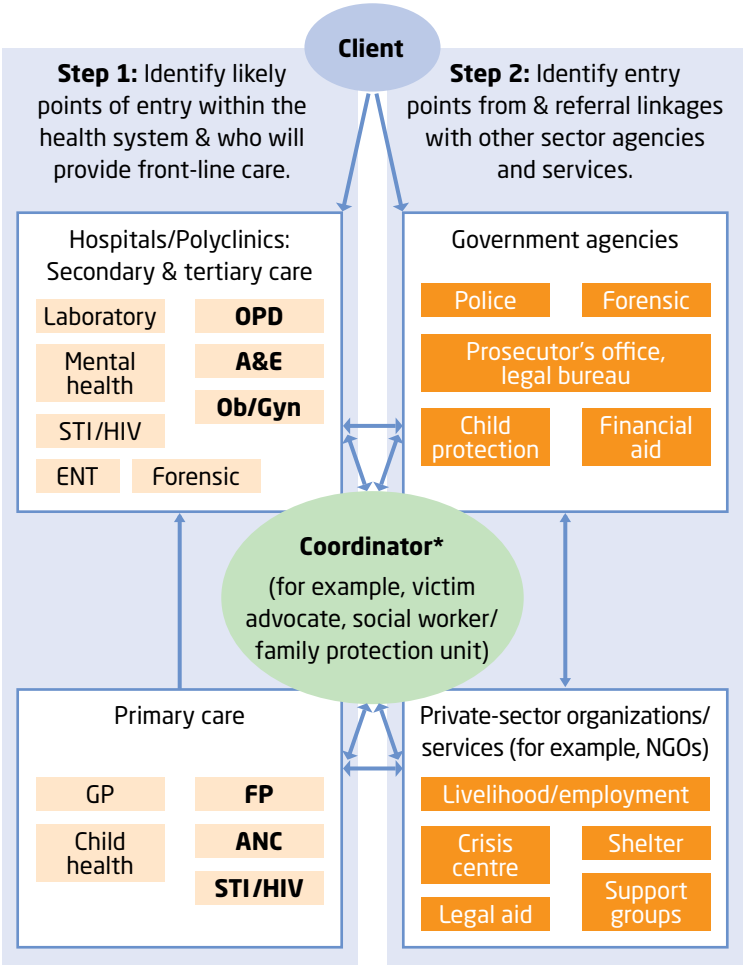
Client

**Step 1:** Identify likely points of entry within the health system & who will provide front-line care.

**Step 2:** Identify entry points from & referral linkages with other sector agencies and services.

Hospitals/Polyclinics: Secondary & tertiary care

Laboratory

**OPD**

Mental health

**A&E**

**Ob/Gyn**

STI/HIV

ENT

Forensic

Government agencies

Police

Forensic

Prosecutor's office, legal bureau

Child protection

Financial aid

**Coordinator***

(for example, victim advocate, social worker/ family protection unit)

Primary care

GP

**FP**

Child health

**ANC**

**STI/HIV**

Private-sector organizations/ services (for example, NGOs)

Livelihood/employment

Crisis centre

Shelter

Legal aid

Support groups